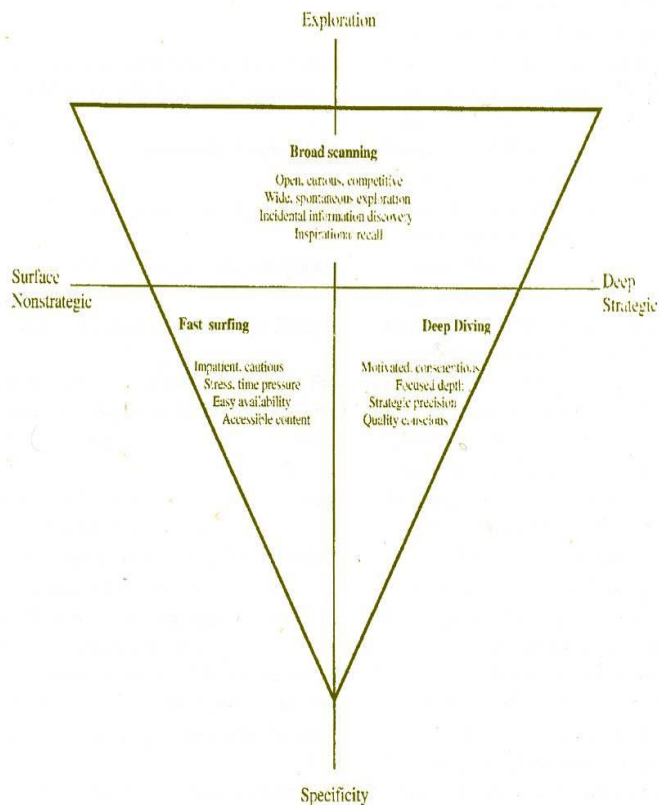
Exploration

Broad scanning

Open, curious, competitive
Wide, spontaneous exploration
Incidental information discovery
Inspirational recall

Surface
Nonstrategic

Deep
Strategic

Fast surfing

Impatient, cautious
Stress, time pressure
Easy availability
Accessible content

Deep Diving

Motivated, conscientious
Focused depth
Strategic precision
Quality conscious

Specificity